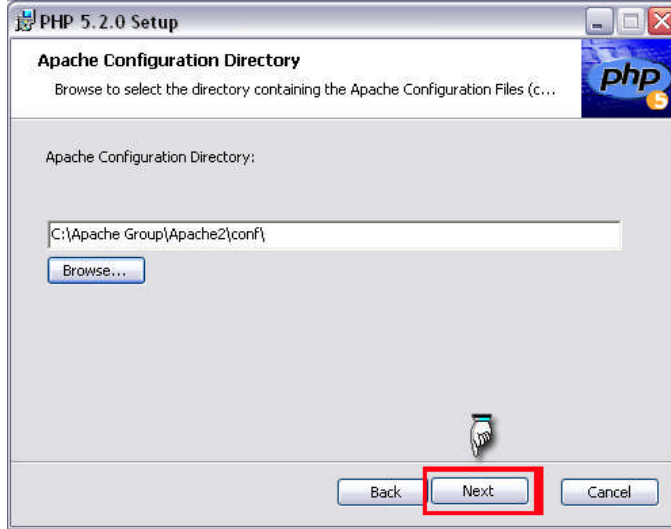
PHP 5.2.0 Setup

Apache Configuration Directory

Browse to select the directory containing the Apache Configuration Files (c...

php 5

Apache Configuration Directory:

C:\Apache Group\Apache2\conf\

Browse...

Back

Next

Cancel